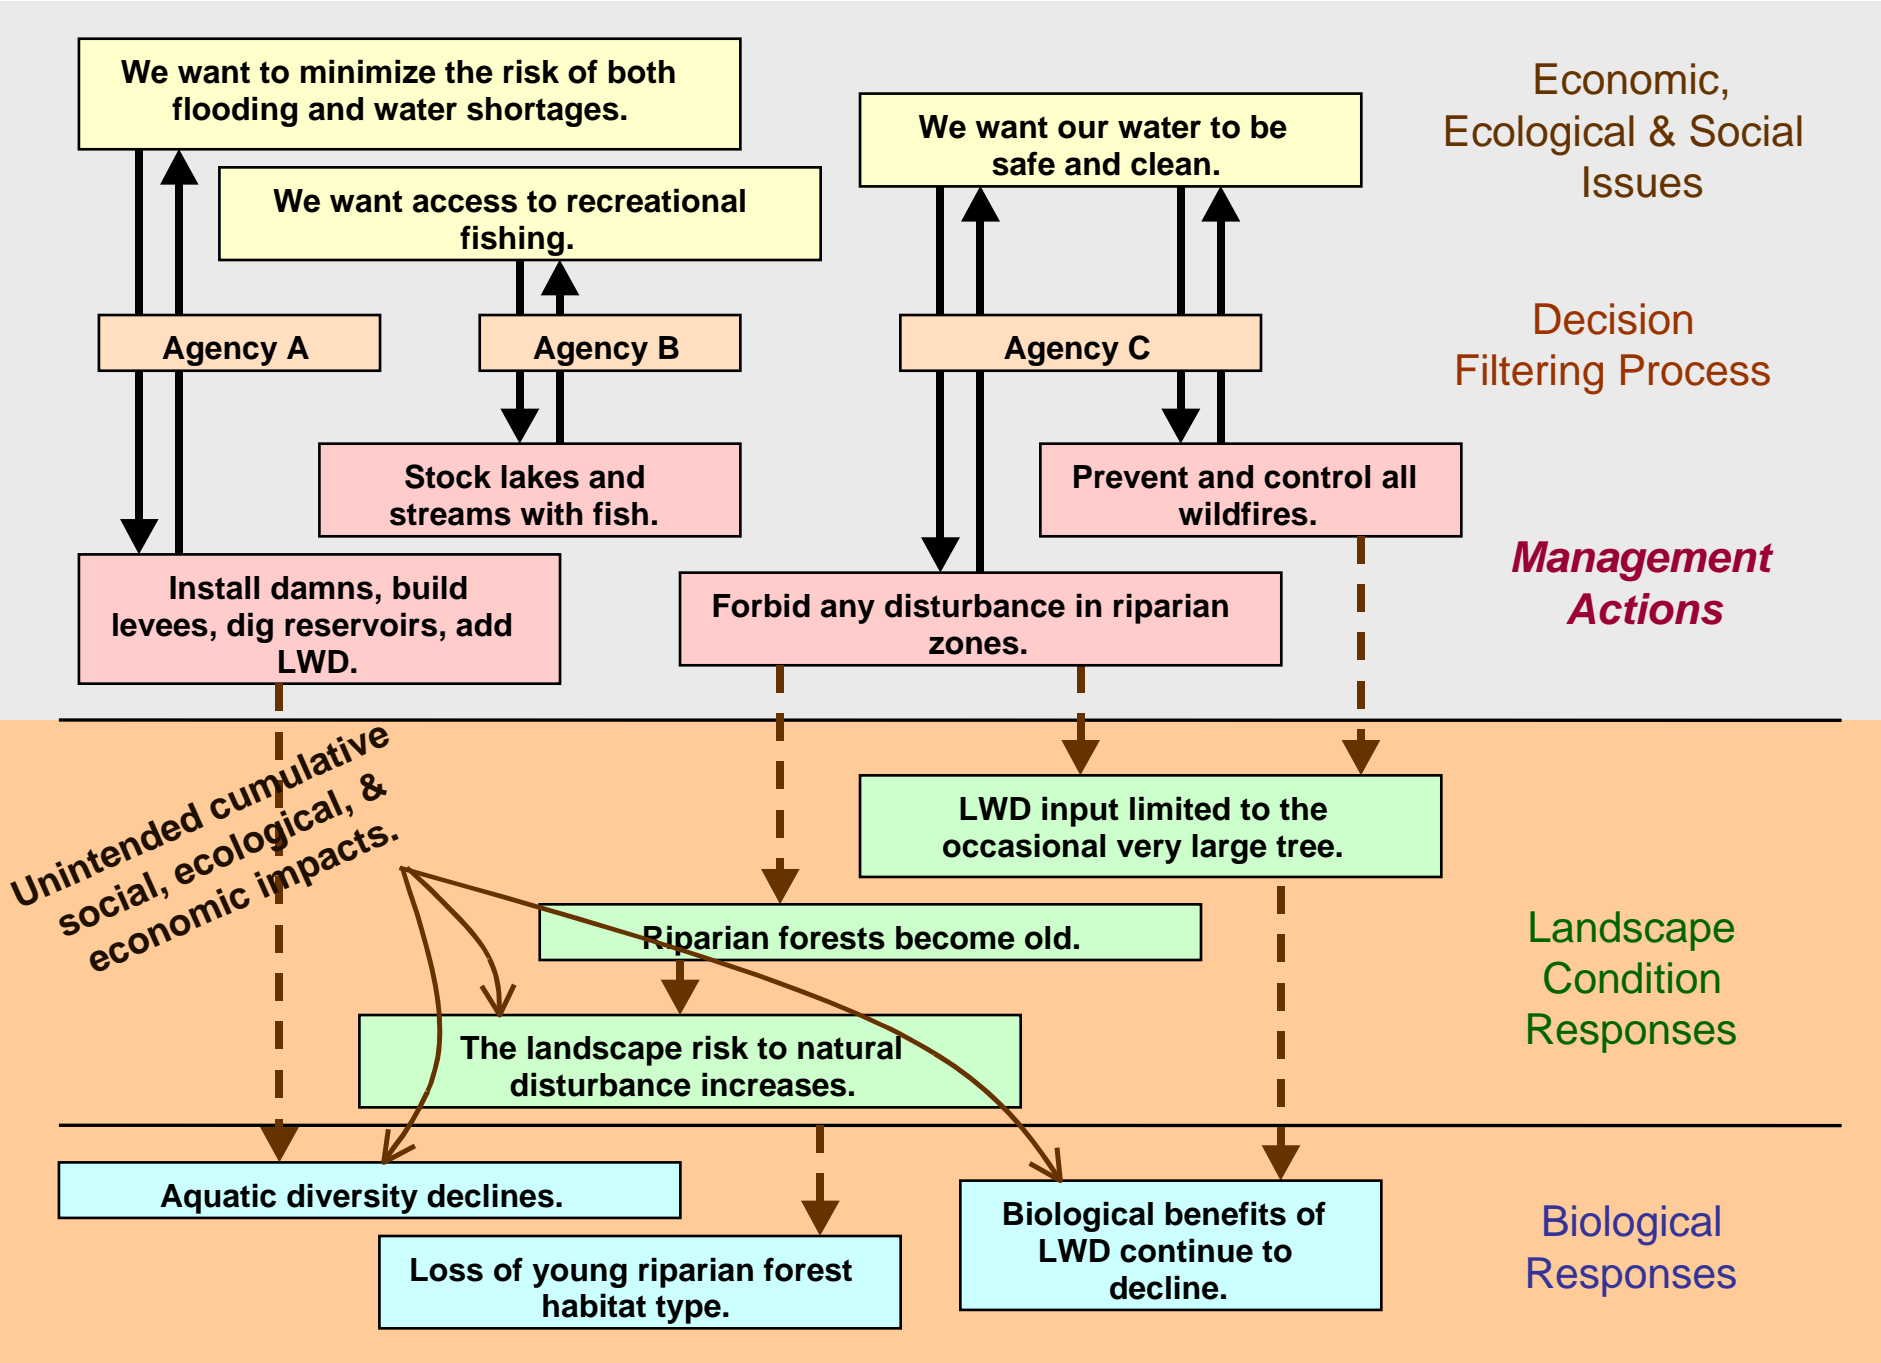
We want to minimize the risk of both flooding and water shortages.

We want our water to be safe and clean.

Economic, Ecological & Social Issues

We want access to recreational fishing.

Agency A

Agency B

Agency C

Decision Filtering Process

Stock lakes and streams with fish.

Prevent and control all wildfires.

Install damns, build levees, dig reservoirs, add LWD.

Forbid any disturbance in riparian zones.

Management Actions

Unintended cumulative social, ecological, & economic impacts.

LWD input limited to the occasional very large tree.

Riparian forests become old.

The landscape risk to natural disturbance increases.

Landscape Condition Responses

Aquatic diversity declines.

Loss of young riparian forest habitat type.

Biological benefits of LWD continue to decline.

Biological Responses